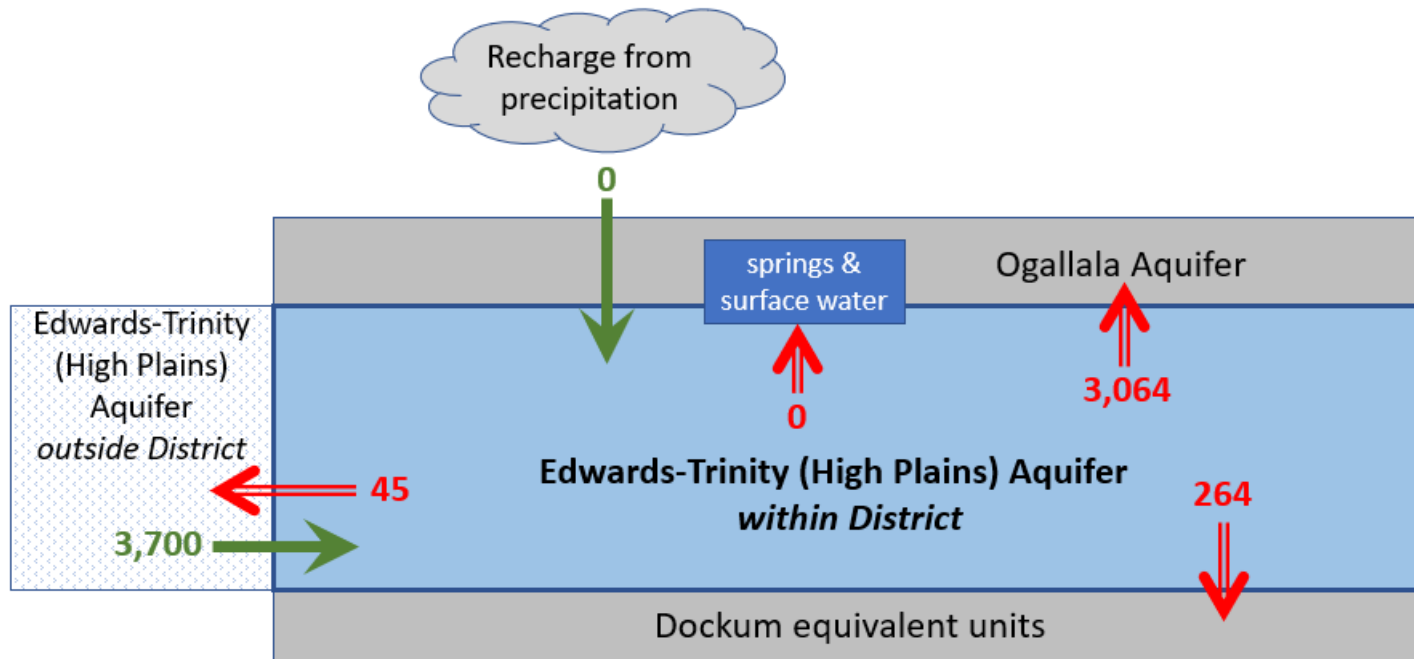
Recharge from precipitation

0

springs & surface water

Ogallala Aquifer

Edwards-Trinity (High Plains) Aquifer *outside District*

0

3,064

45

Edwards-Trinity (High Plains) Aquifer ***within District***

264

3,700

Dockum equivalent units